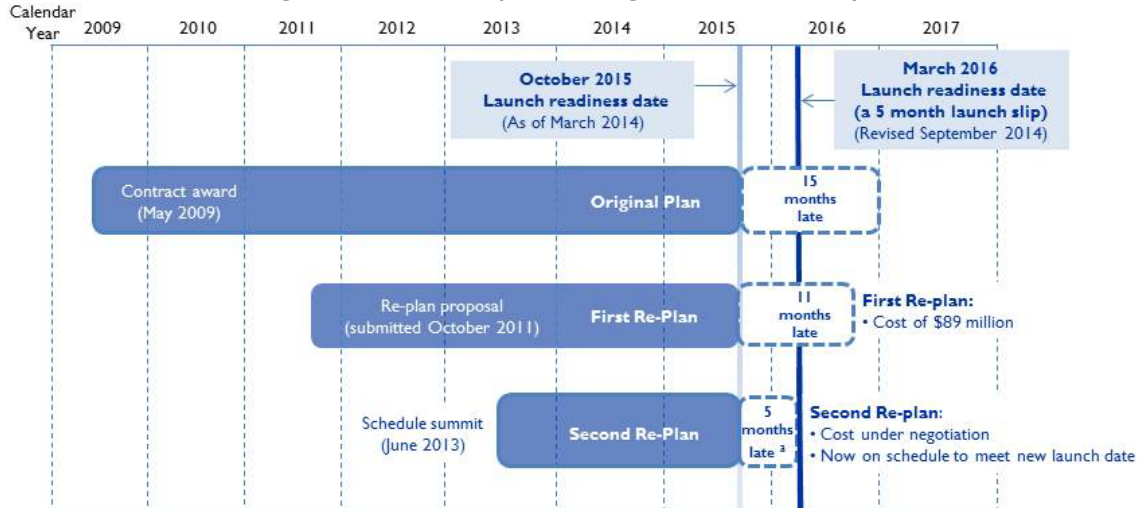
Calendar Year 2009 2010 2011 2012 2013 2014 2015 2016 2017

October 2015
Launch readiness date
(As of March 2014)

March 2016
Launch readiness date
(a 5 month launch slip)
(Revised September 2014)

Contract award
(May 2009)

Original Plan

15
months
late

Re-plan proposal
(submitted October 2011)

First Re-Plan

11
months
late

First Re-plan:
• Cost of $89 million

Schedule summit
(June 2013)

Second Re-Plan

5
months
late $^{a}$

Second Re-plan:
• Cost under negotiation
• Now on schedule to meet new launch date